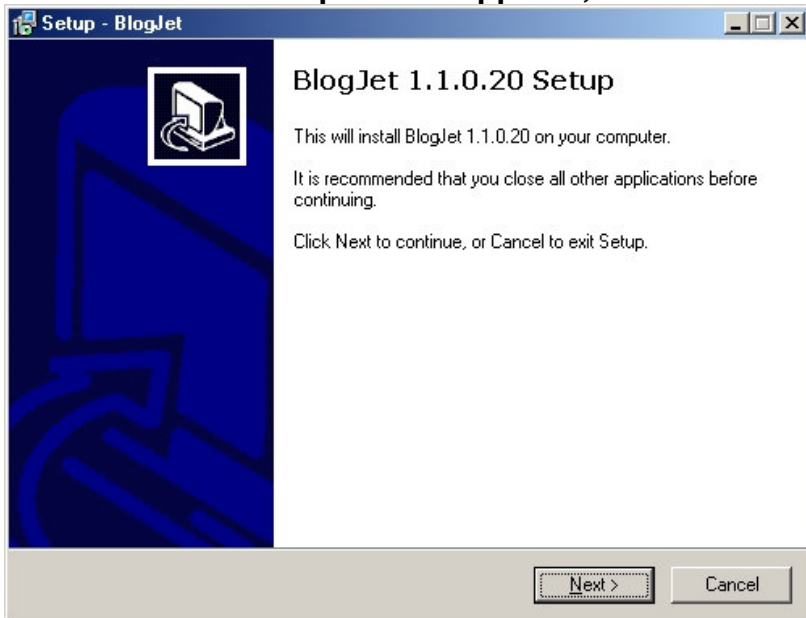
Setup - BlogJet

BlogJet 1.1.0.20 Setup

This will install BlogJet 1.1.0.20 on your computer.

It is recommended that you close all other applications before continuing.

Click Next to continue, or Cancel to exit Setup.

Next >

Cancel